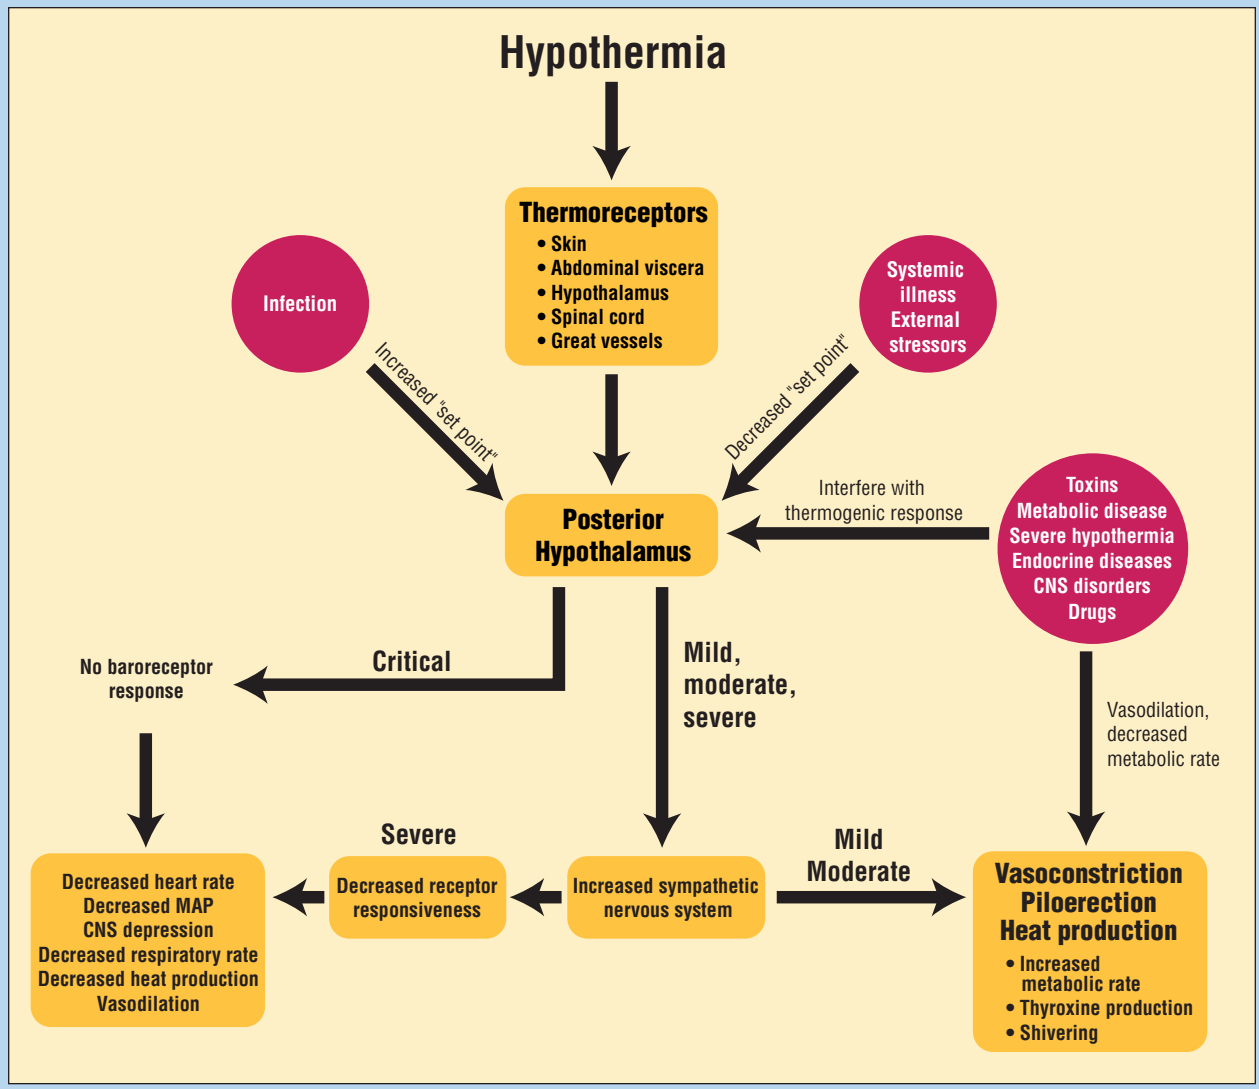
Hypothermia

Thermoreceptors
• Skin
• Abdominal viscera
• Hypothalamus
• Spinal cord
• Great vessels

Infection

Increased "set point"

Systemic illness
External stressors

Decreased "set point"

Posterior Hypothalamus

Interfere with thermogenic response

Toxins
Metabolic disease
Severe hypothermia
Endocrine diseases
CNS disorders
Drugs

No baroreceptor response

Critical

Mild, moderate, severe

Vasodilation, decreased metabolic rate

Decreased heart rate
Decreased MAP
CNS depression
Decreased respiratory rate
Decreased heat production
Vasodilation

Severe

Decreased receptor responsiveness

Increased sympathetic nervous system

Mild
Moderate

Vasoconstriction
Piloerection
Heat production
• Increased metabolic rate
• Thyroxine production
• Shivering